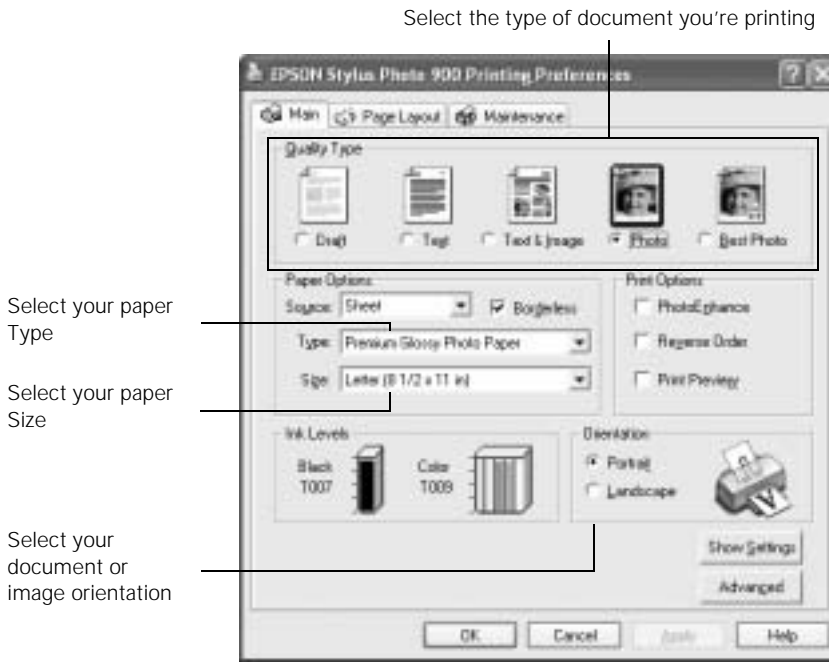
Select the type of document you're printing

EPSON Stylus Photo 900 Printing Preferences

Main | Page Layout | Maintenance

Quality Type

Draft | Text | Text & Image | Photo | Best Photo

Paper Options

Source: Sheet

Borderless

Type: Premium Glossy Photo Paper

Size: Letter (8 1/2 x 11 in)

Print Options

PhotoEnhance

Reverse Order

Print Preview

Ink Levels

Black T007

Color T009

Orientation

Portrait

Landscape

Show Settings

Advanced

OK | Cancel | Apply | Help

Select your paper Type

Select your paper Size

Select your document or image orientation